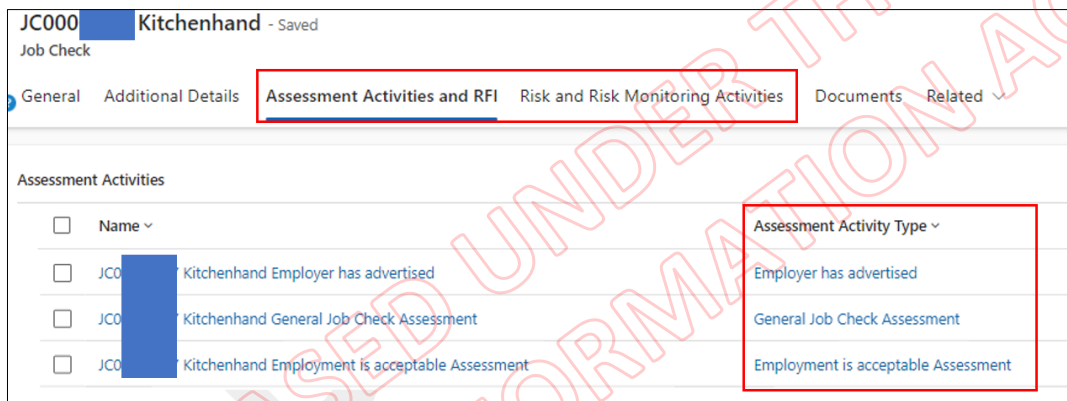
JC000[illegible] Kitchenhand - Saved
Job Check

General Additional Details Assessment Activities and RFI Risk and Risk Monitoring Activities Documents Related

Assessment Activities

| Name | Assessment Activity Type |
|---|---|
| JC0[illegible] Kitchenhand Employer has advertised | Employer has advertised |
| JC0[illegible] Kitchenhand General Job Check Assessment | General Job Check Assessment |
| JC0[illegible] Kitchenhand Employment is acceptable Assessment | Employment is acceptable Assessment |

RELEASED UNDER THE FREEDOM OF INFORMATION ACT